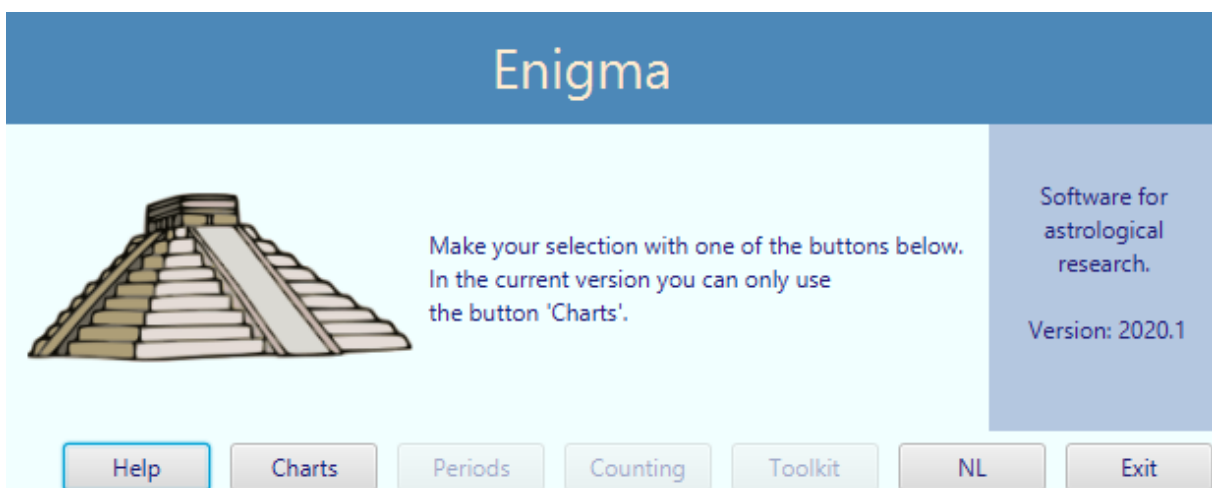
Enigma

Make your selection with one of the buttons below. In the current version you can only use the button 'Charts'.

Software for astrological research.

Version: 2020.1

Help | Charts | Periods | Counting | Toolkit | NL | Exit